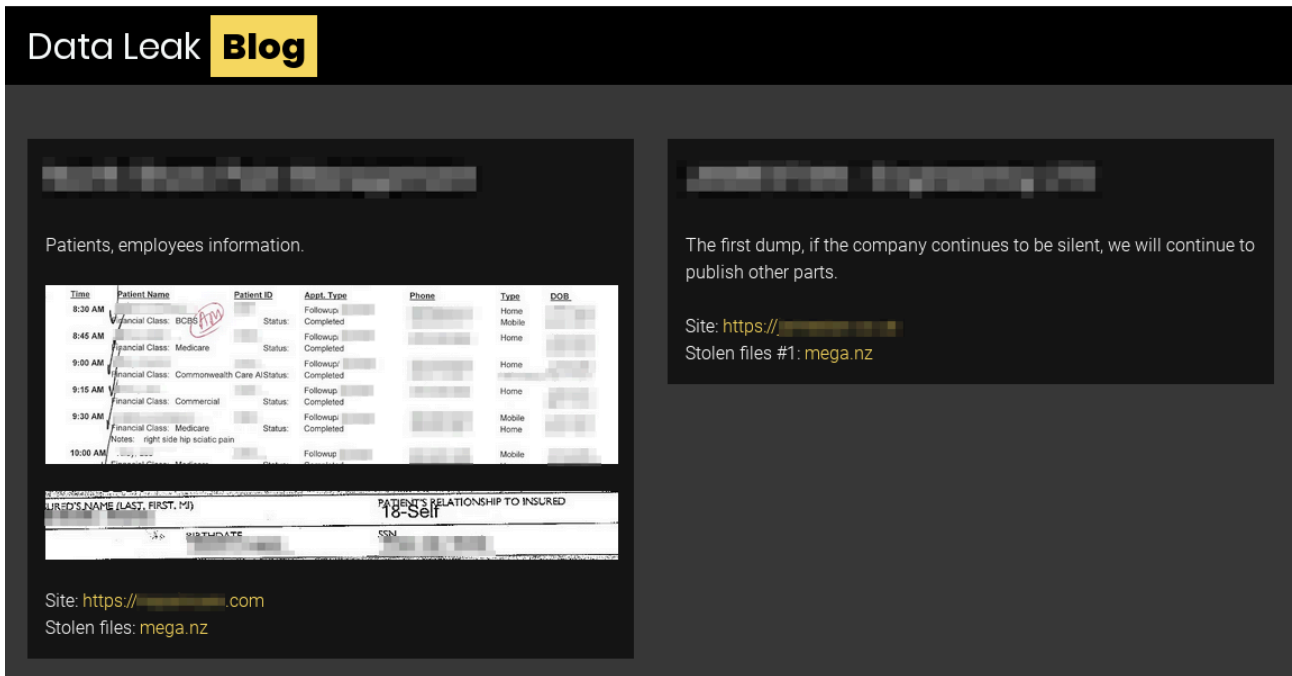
Data Leak Blog

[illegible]

Patients, employees information.

| Time | Patient Name | Patient ID | Appt. Type | Phone | Type | DOB |
|---|---|---|---|---|---|---|
| 8:30 AM | Financial Class: BCBS | Status: | Followup: Completed | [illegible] | Home Mobile | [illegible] |
| 8:45 AM | Financial Class: Medicare | Status: | Followup: Completed | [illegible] | Home | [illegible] |
| 9:00 AM | Financial Class: Commonwealth Care Al | Status: | Followup/ Completed | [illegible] | Home | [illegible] |
| 9:15 AM | Financial Class: Commercial | Status: | Followup: Completed | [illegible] | Home | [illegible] |
| 9:30 AM | Financial Class: Medicare Notes: right side hip sciatic pain | Status: | Followup: Completed | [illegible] | Mobile Home | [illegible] |
| 10:00 AM | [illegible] | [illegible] | Followup | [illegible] | Mobile | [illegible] |

URED'S NAME (LAST, FIRST, MI)
PATIENT'S RELATIONSHIP TO INSURED
18-Self
BIRTHDATE
SSN

Site: https://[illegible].com
Stolen files: mega.nz

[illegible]

The first dump, if the company continues to be silent, we will continue to publish other parts.

Site: https://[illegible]
Stolen files #1: mega.nz